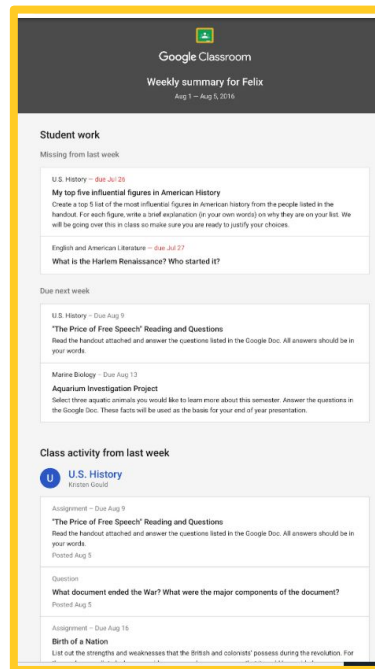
Google Classroom

Weekly summary for Felix

Aug 1 – Aug 5, 2016

Student work

Missing from last week

U.S. History – due Jul 26

My top five influential figures in American History

Create a top 5 list of the most influential figures in American history from the people listed in the handout. For each figure, write a brief explanation (in your own words) on why they are on your list. We will be going over this in class so make sure you are ready to justify your choices.

English and American Literature – due Jul 27

What is the Harlem Renaissance? Who started it?

Due next week

U.S. History – Due Aug 9

"The Price of Free Speech" Reading and Questions

Read the handout attached and answer the questions listed in the Google Doc. All answers should be in your words.

Marine Biology – Due Aug 13

Aquarium Investigation Project

Select three aquatic animals you would like to learn more about this semester. Answer the questions in the Google Doc. These facts will be used as the basis for your end of year presentation.

Class activity from last week

U

U.S. History

Kristen Gould

Assignment – Due Aug 9

"The Price of Free Speech" Reading and Questions

Read the handout attached and answer the questions listed in the Google Doc. All answers should be in your words.

Posted Aug 5

Question

What document ended the War? What were the major components of the document?

Posted Aug 5

Assignment – Due Aug 16

Birth of a Nation

List out the strengths and weaknesses that the British and colonists' possess during the revolution. For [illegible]